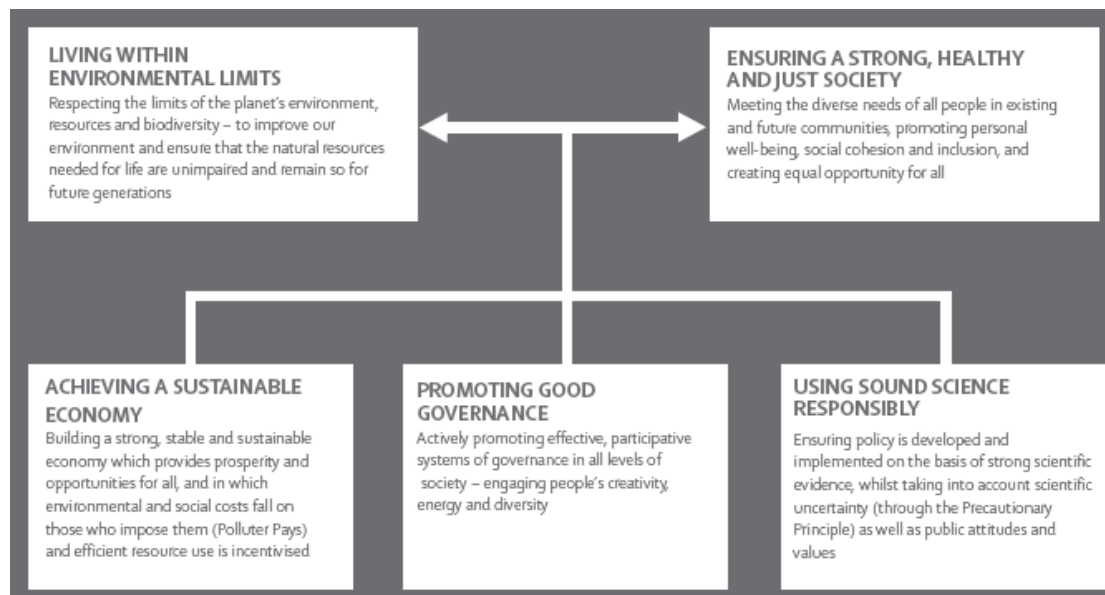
LIVING WITHIN ENVIRONMENTAL LIMITS
Respecting the limits of the planet's environment, resources and biodiversity – to improve our environment and ensure that the natural resources needed for life are unimpaired and remain so for future generations

ENSURING A STRONG, HEALTHY AND JUST SOCIETY
Meeting the diverse needs of all people in existing and future communities, promoting personal well-being, social cohesion and inclusion, and creating equal opportunity for all

ACHIEVING A SUSTAINABLE ECONOMY
Building a strong, stable and sustainable economy which provides prosperity and opportunities for all, and in which environmental and social costs fall on those who impose them (Polluter Pays) and efficient resource use is incentivised

PROMOTING GOOD GOVERNANCE
Actively promoting effective, participative systems of governance in all levels of society – engaging people's creativity, energy and diversity

USING SOUND SCIENCE RESPONSIBLY
Ensuring policy is developed and implemented on the basis of strong scientific evidence, whilst taking into account scientific uncertainty (through the Precautionary Principle) as well as public attitudes and values